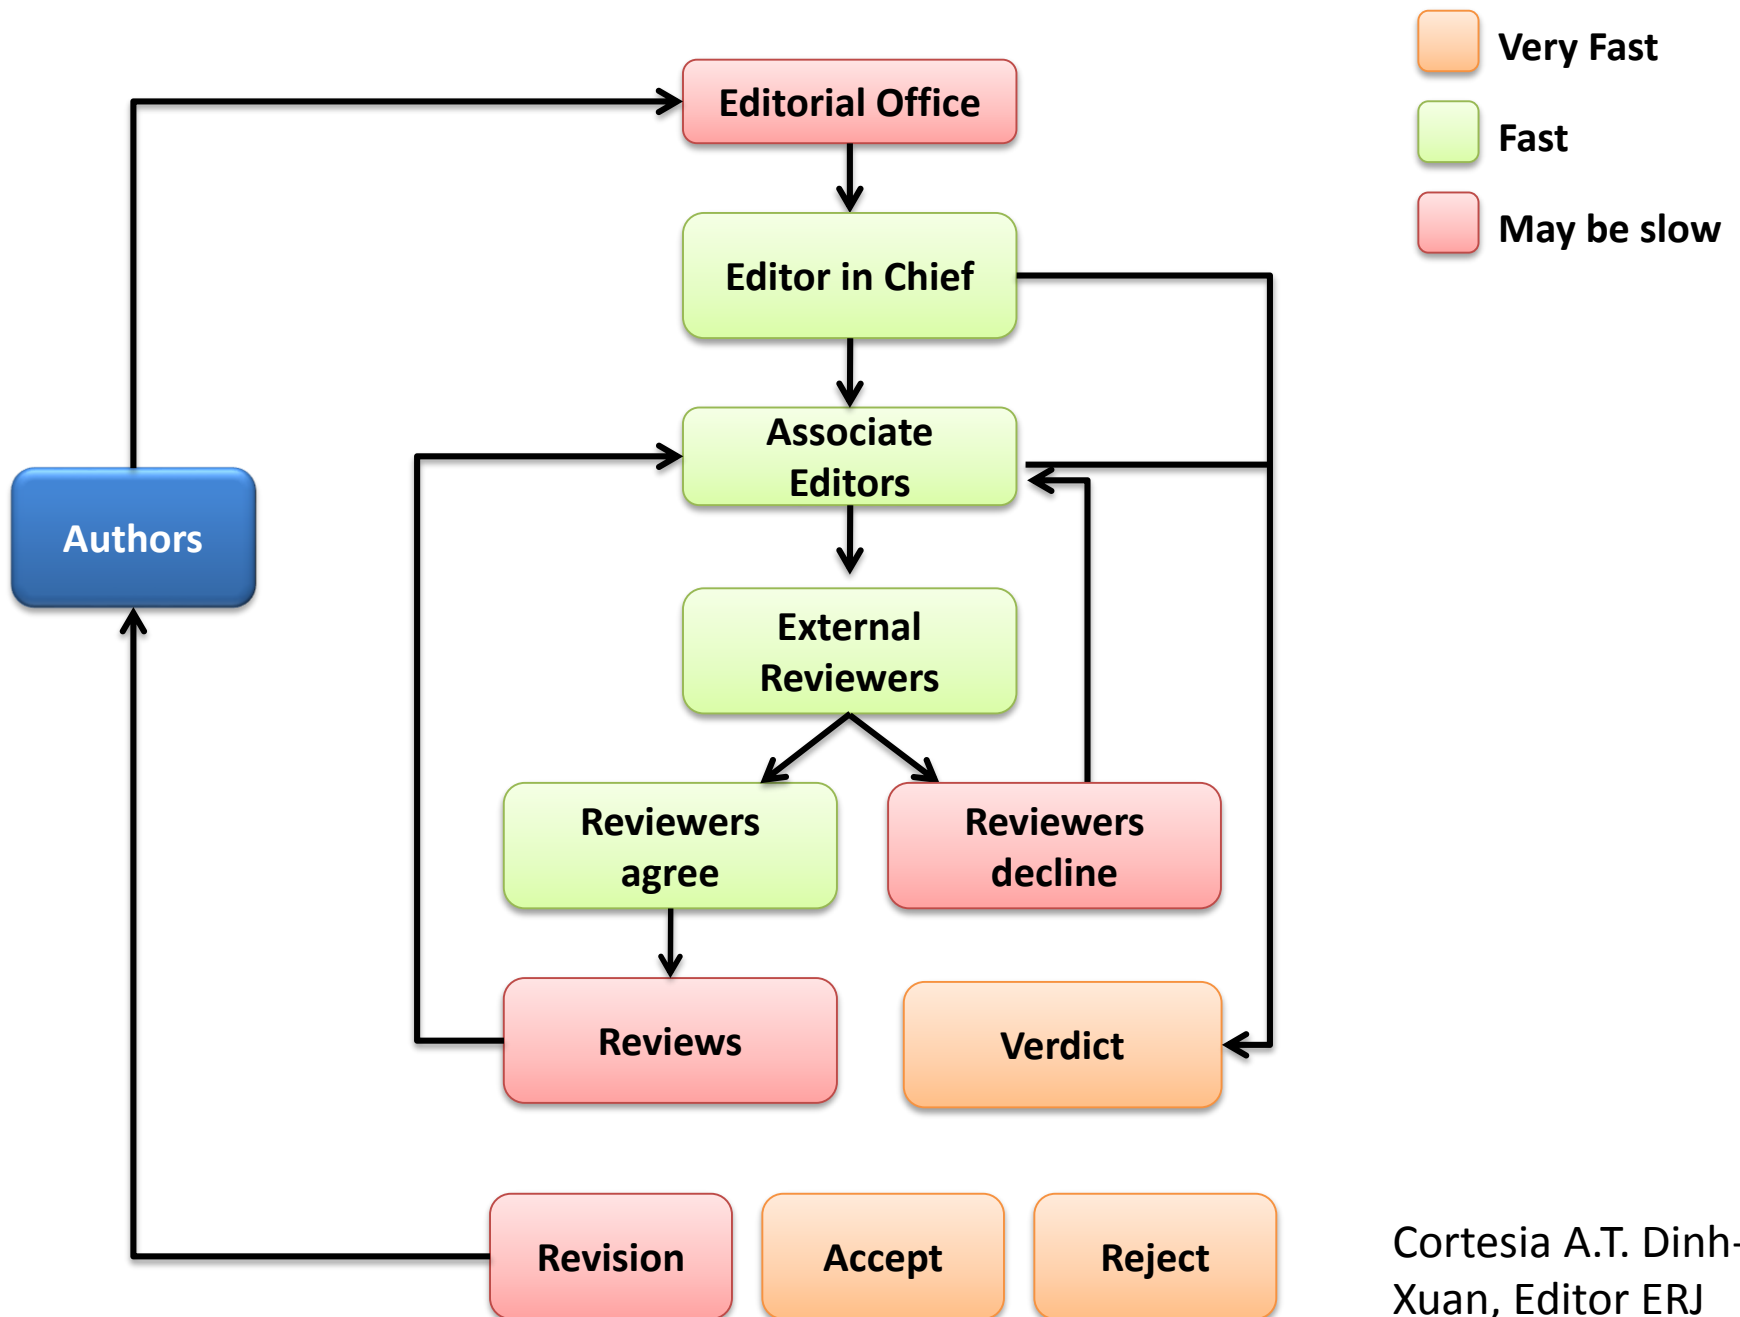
Very Fast
Fast
May be slow

Editorial Office
Editor in Chief
Associate Editors
Authors
External Reviewers
Reviewers agree
Reviewers decline
Reviews
Verdict
Revision
Accept
Reject

Cortesia A.T. Dinh-Xuan, Editor ERJ